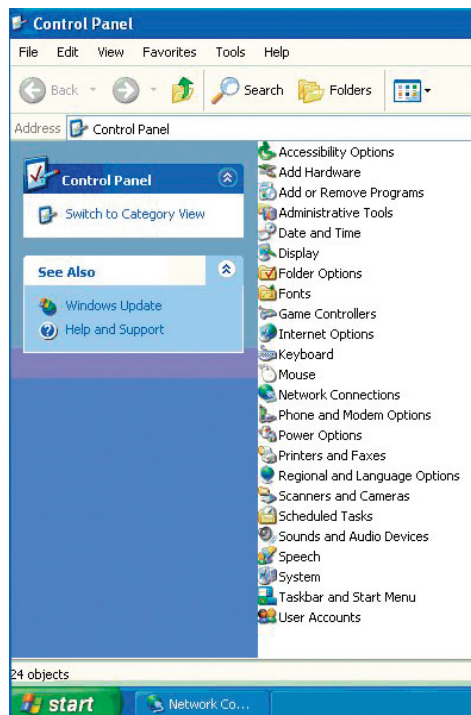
Control Panel

File Edit View Favorites Tools Help

Back Search Folders

Address Control Panel

Control Panel

Switch to Category View

See Also

Windows Update

Help and Support

Accessibility Options
Add Hardware
Add or Remove Programs
Administrative Tools
Date and Time
Display
Folder Options
Fonts
Game Controllers
Internet Options
Keyboard
Mouse
Network Connections
Phone and Modem Options
Power Options
Printers and Faxes
Regional and Language Options
Scanners and Cameras
Scheduled Tasks
Sounds and Audio Devices
Speech
System
Taskbar and Start Menu
User Accounts

24 objects

start Network Co...